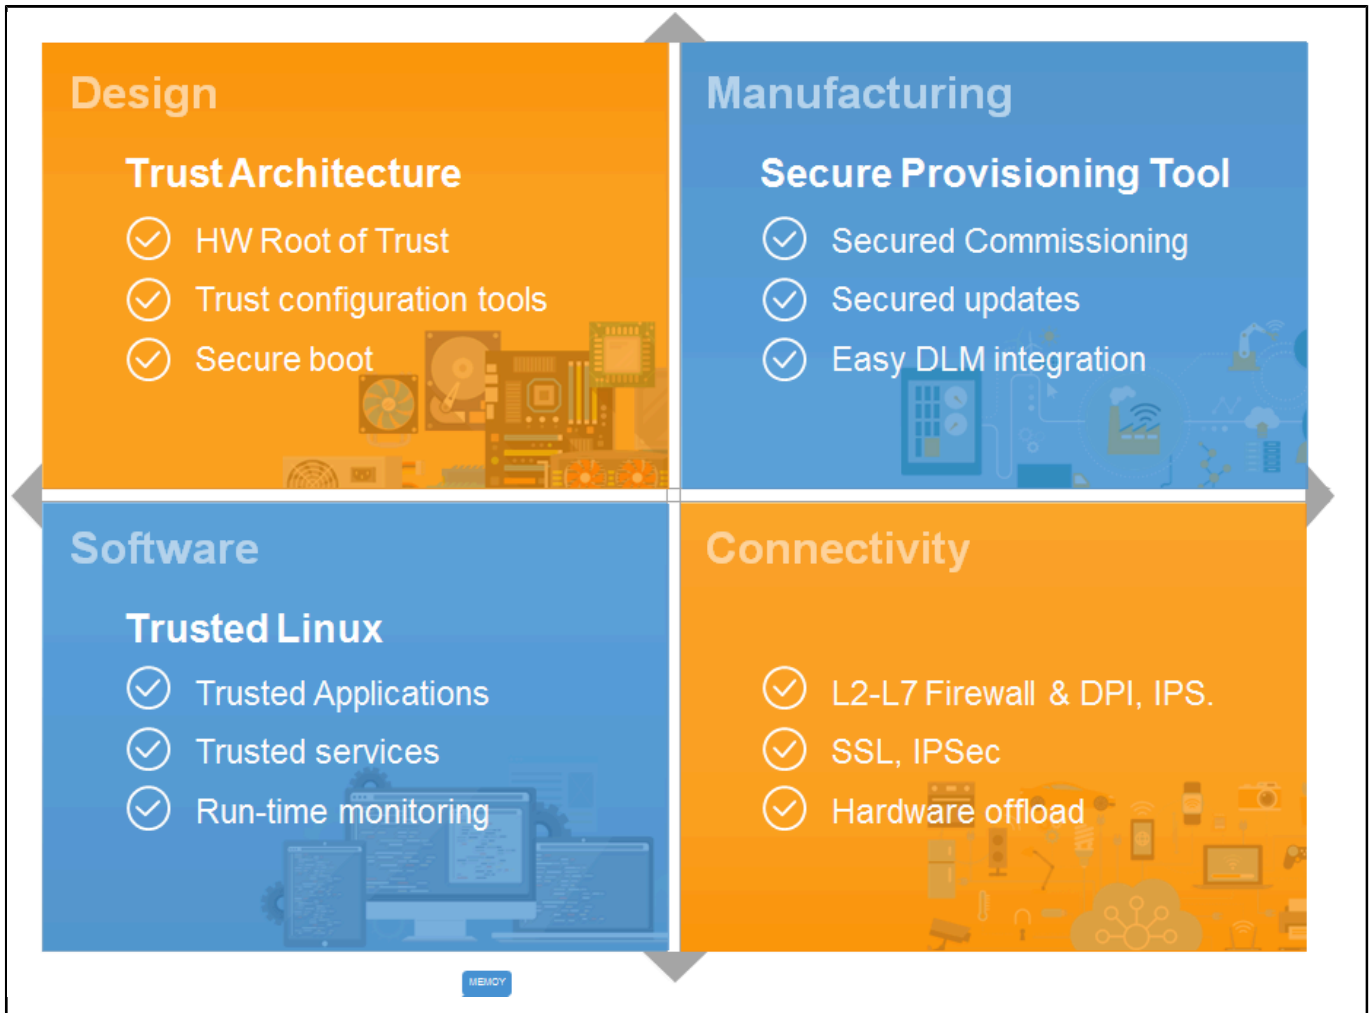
Design

Trust Architecture

HW Root of Trust

Trust configuration tools

Secure boot

Manufacturing

Secure Provisioning Tool

Secured Commissioning

Secured updates

Easy DLM integration

Software

Trusted Linux

Trusted Applications

Trusted services

Run-time monitoring

Connectivity

L2-L7 Firewall & DPI, IPS.

SSL, IPSec

Hardware offload

MEMORY